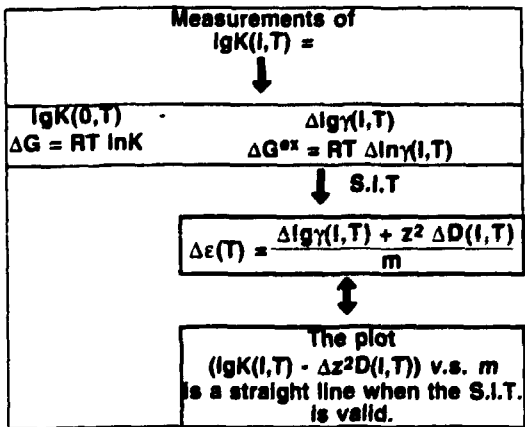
Measurements of
lgK(I,T) =

lgK(0,T)
$\Delta G$ = RT lnK

$\Delta$lg$\gamma$(I,T)
$\Delta G^{ex}$ = RT $\Delta$ln$\gamma$(I,T)

S.I.T

$\Delta\varepsilon(T) = \frac{\Delta lg\gamma(I,T) + z^2 \Delta D(I,T)}{m}$

The plot
(lgK(I,T) - $\Delta z^2$D(I,T)) v.s. $m$
is a straight line when the S.I.T. is valid.